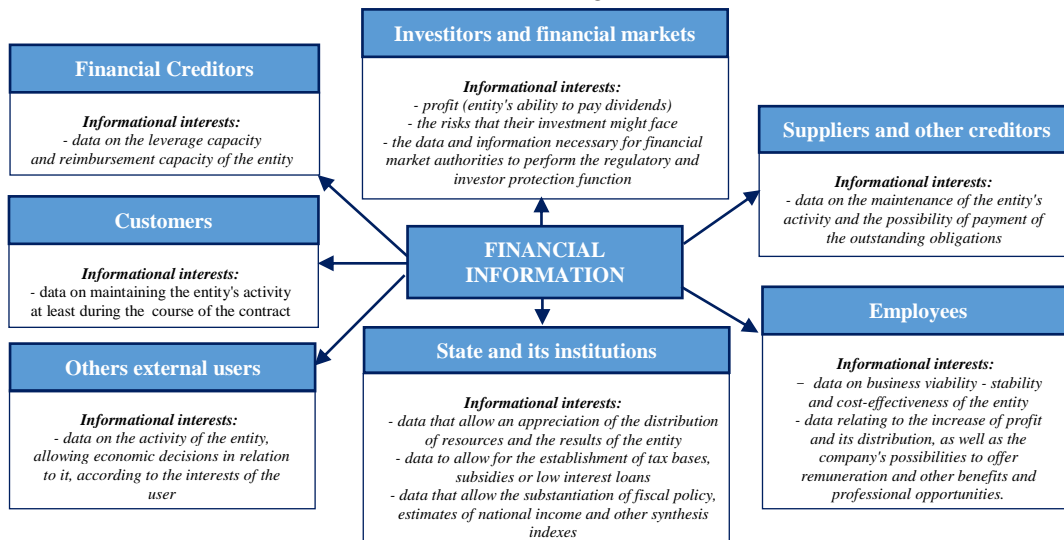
FINANCIAL INFORMATION

Investitors and financial markets

Informational interests:
- profit (entity's ability to pay dividends)
- the risks that their investment might face
- the data and information necessary for financial market authorities to perform the regulatory and investor protection function

Financial Creditors

Informational interests:
- data on the leverage capacity and reimbursement capacity of the entity

Suppliers and other creditors

Informational interests:
- data on the maintenance of the entity's activity and the possibility of payment of the outstanding obligations

Customers

Informational interests:
- data on maintaining the entity's activity at least during the course of the contract

Employees

Informational interests:
– data on business viability - stability and cost-effectiveness of the entity
- data relating to the increase of profit and its distribution, as well as the company's possibilities to offer remuneration and other benefits and professional opportunities.

Others external users

Informational interests:
- data on the activity of the entity, allowing economic decisions in relation to it, according to the interests of the user

State and its institutions

Informational interests:
- data that allow an appreciation of the distribution of resources and the results of the entity
- data to allow for the establishment of tax bases, subsidies or low interest loans
- data that allow the substantiation of fiscal policy, estimates of national income and other synthesis indexes